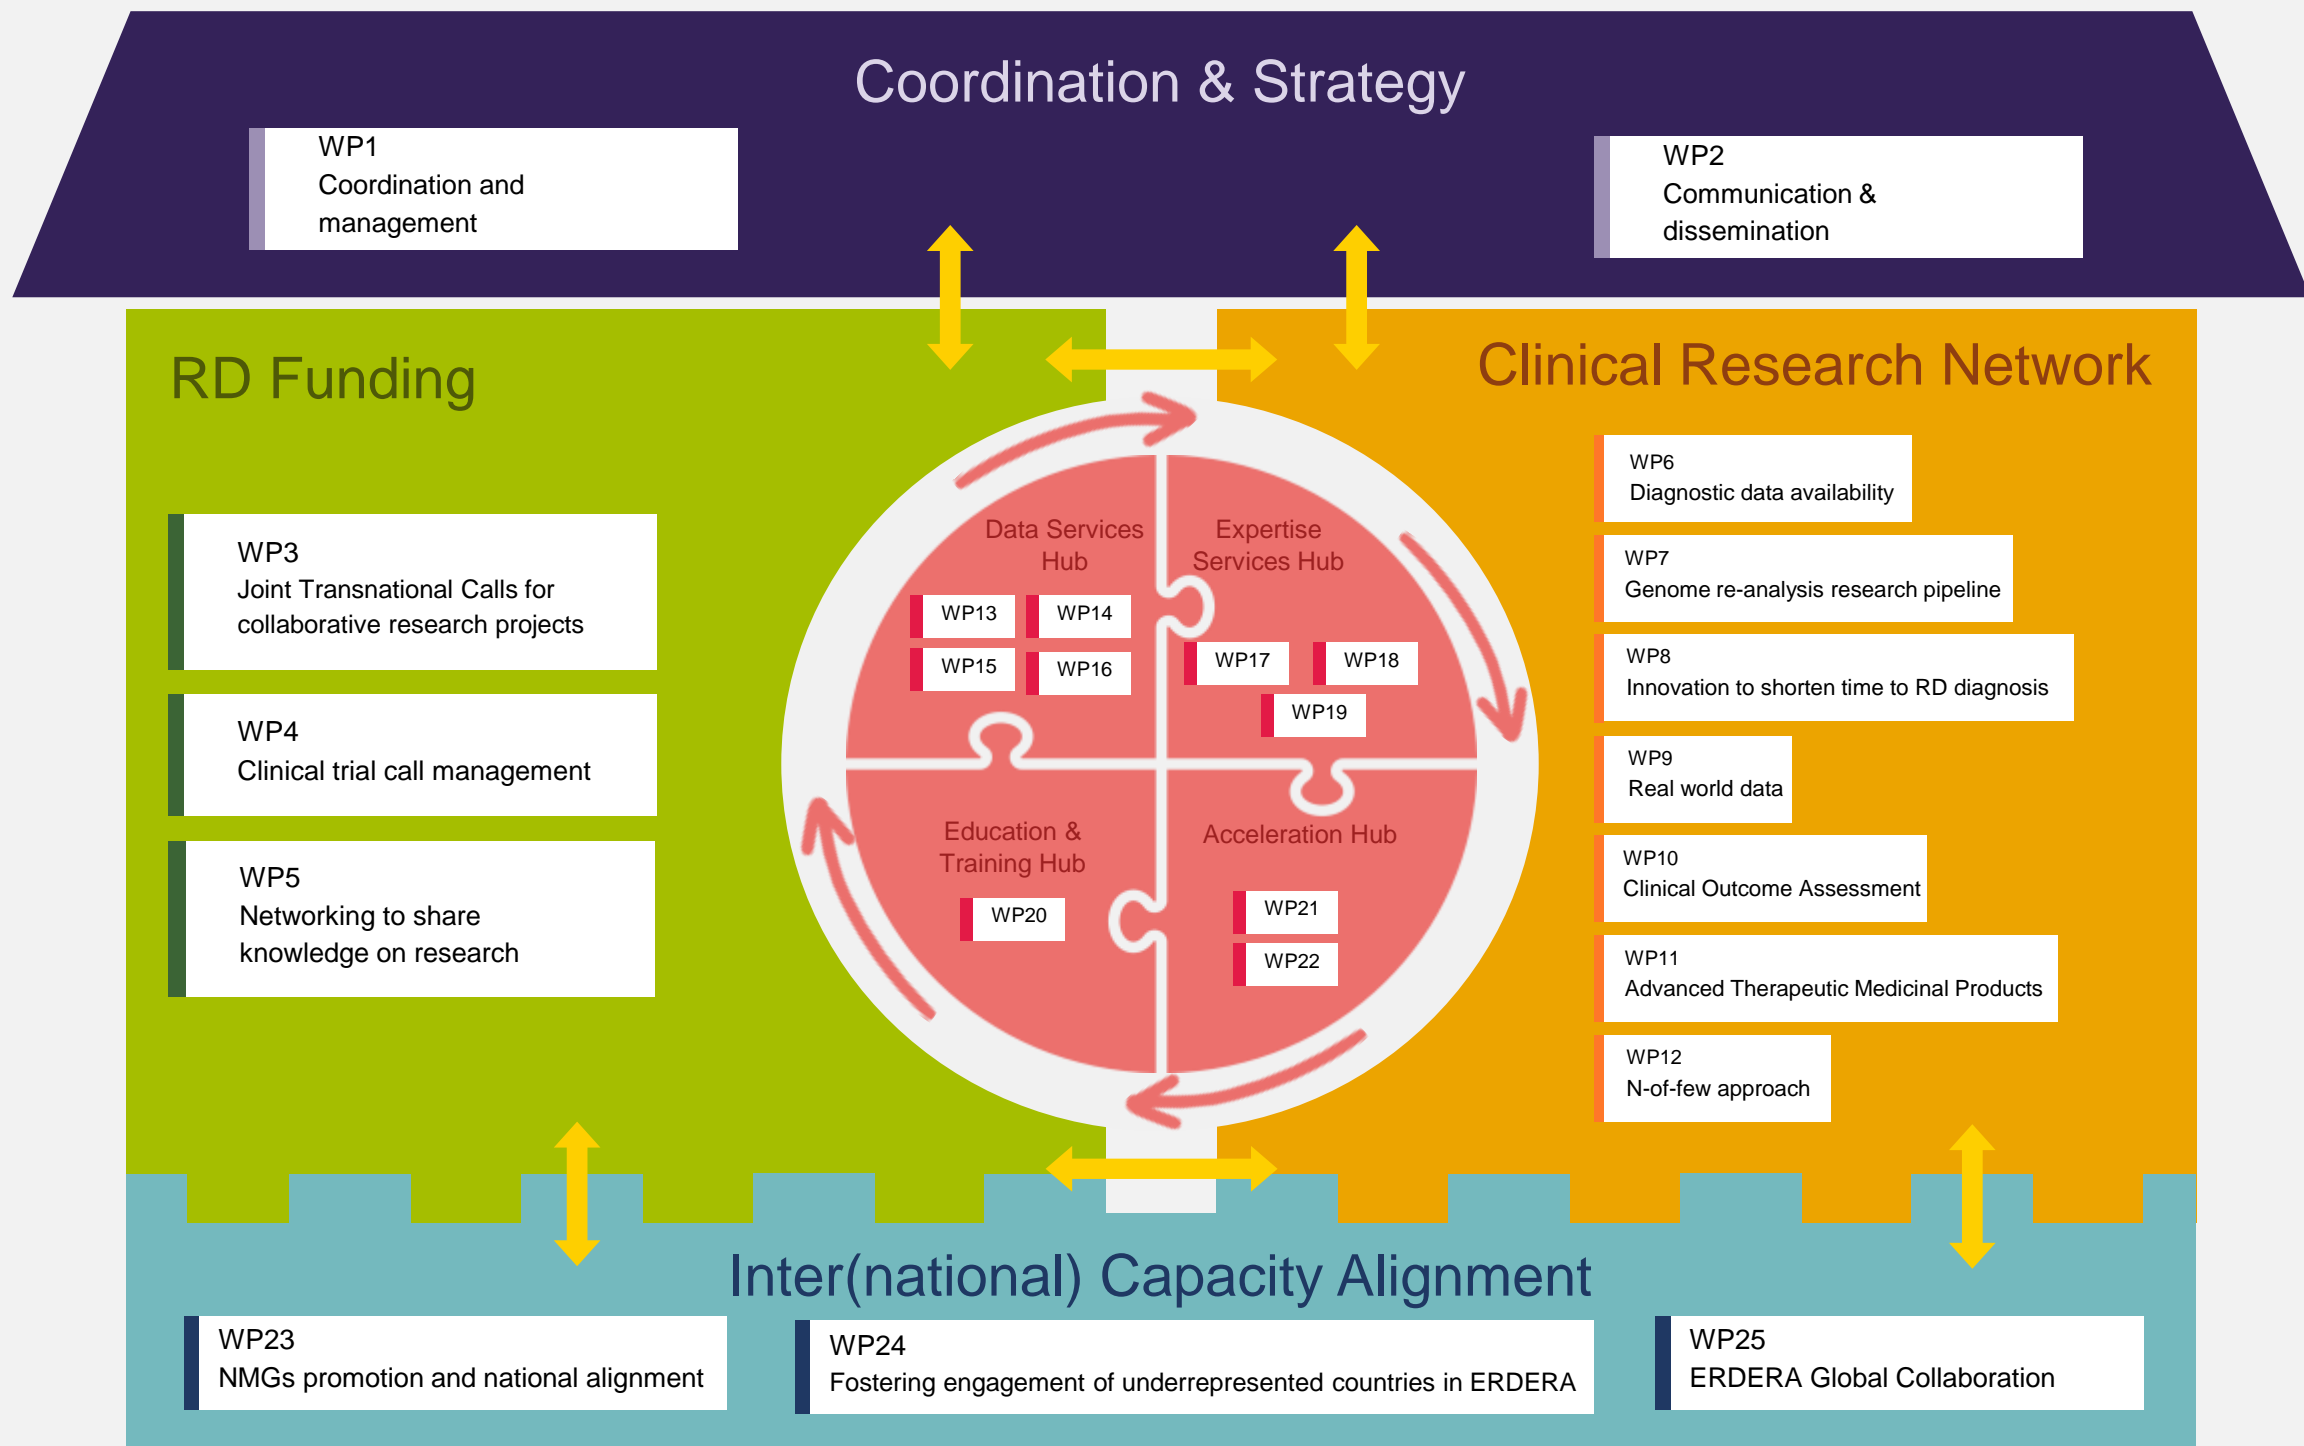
Coordination & Strategy

WP1
Coordination and management

WP2
Communication & dissemination

RD Funding

WP3
Joint Transnational Calls for collaborative research projects

WP4
Clinical trial call management

WP5
Networking to share knowledge on research

Data Services Hub

WP13

WP14

WP15

WP16

Expertise Services Hub

WP17

WP18

WP19

Education & Training Hub

WP20

Acceleration Hub

WP21

WP22

Clinical Research Network

WP6
Diagnostic data availability

WP7
Genome re-analysis research pipeline

WP8
Innovation to shorten time to RD diagnosis

WP9
Real world data

WP10
Clinical Outcome Assessment

WP11
Advanced Therapeutic Medicinal Products

WP12
N-of-few approach

Inter(national) Capacity Alignment

WP23
NMGs promotion and national alignment

WP24
Fostering engagement of underrepresented countries in ERDERA

WP25
ERDERA Global Collaboration